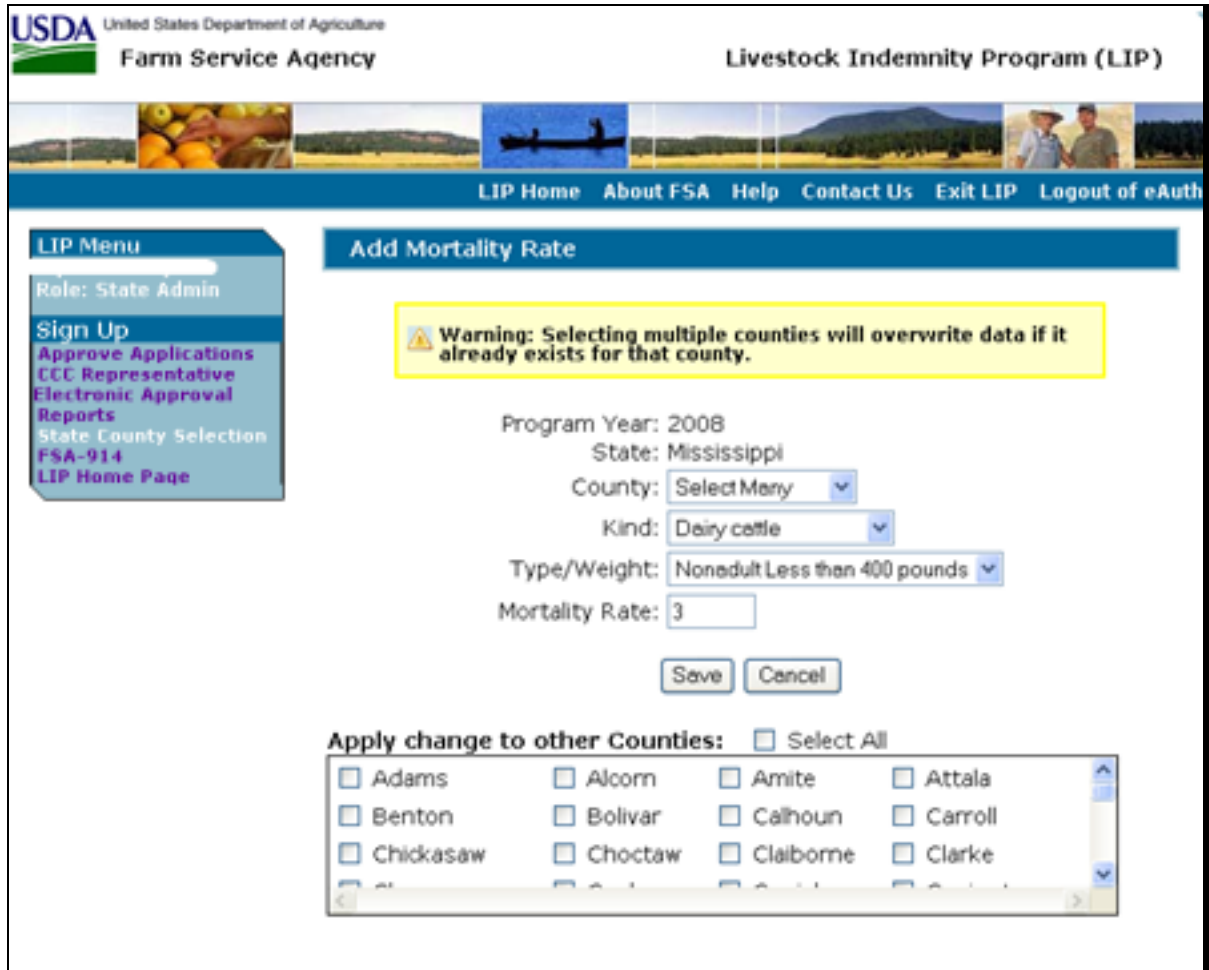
USDA United States Department of Agriculture
Farm Service Agency

Livestock Indemnity Program (LIP)

LIP Home About FSA Help Contact Us Exit LIP Logout of eAuth

LIP Menu
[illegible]
Role: State Admin

Sign Up
Approve Applications
CCC Representative
Electronic Approval
Reports
State County Selection
FSA-914
LIP Home Page

Add Mortality Rate

Warning: Selecting multiple counties will overwrite data if it already exists for that county.

Program Year: 2008
State: Mississippi
County: Select Many
Kind: Dairy cattle
Type/Weight: Nonadult Less than 400 pounds
Mortality Rate: 3

Save Cancel

Apply change to other Counties: Select All

| Adams | Alcorn | Amite | Attala |
|---|---|---|---|
| Benton | Bolivar | Calhoun | Carroll |
| Chickasaw | Choctaw | Claiborne | Clarke |
| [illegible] | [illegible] | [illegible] | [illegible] |